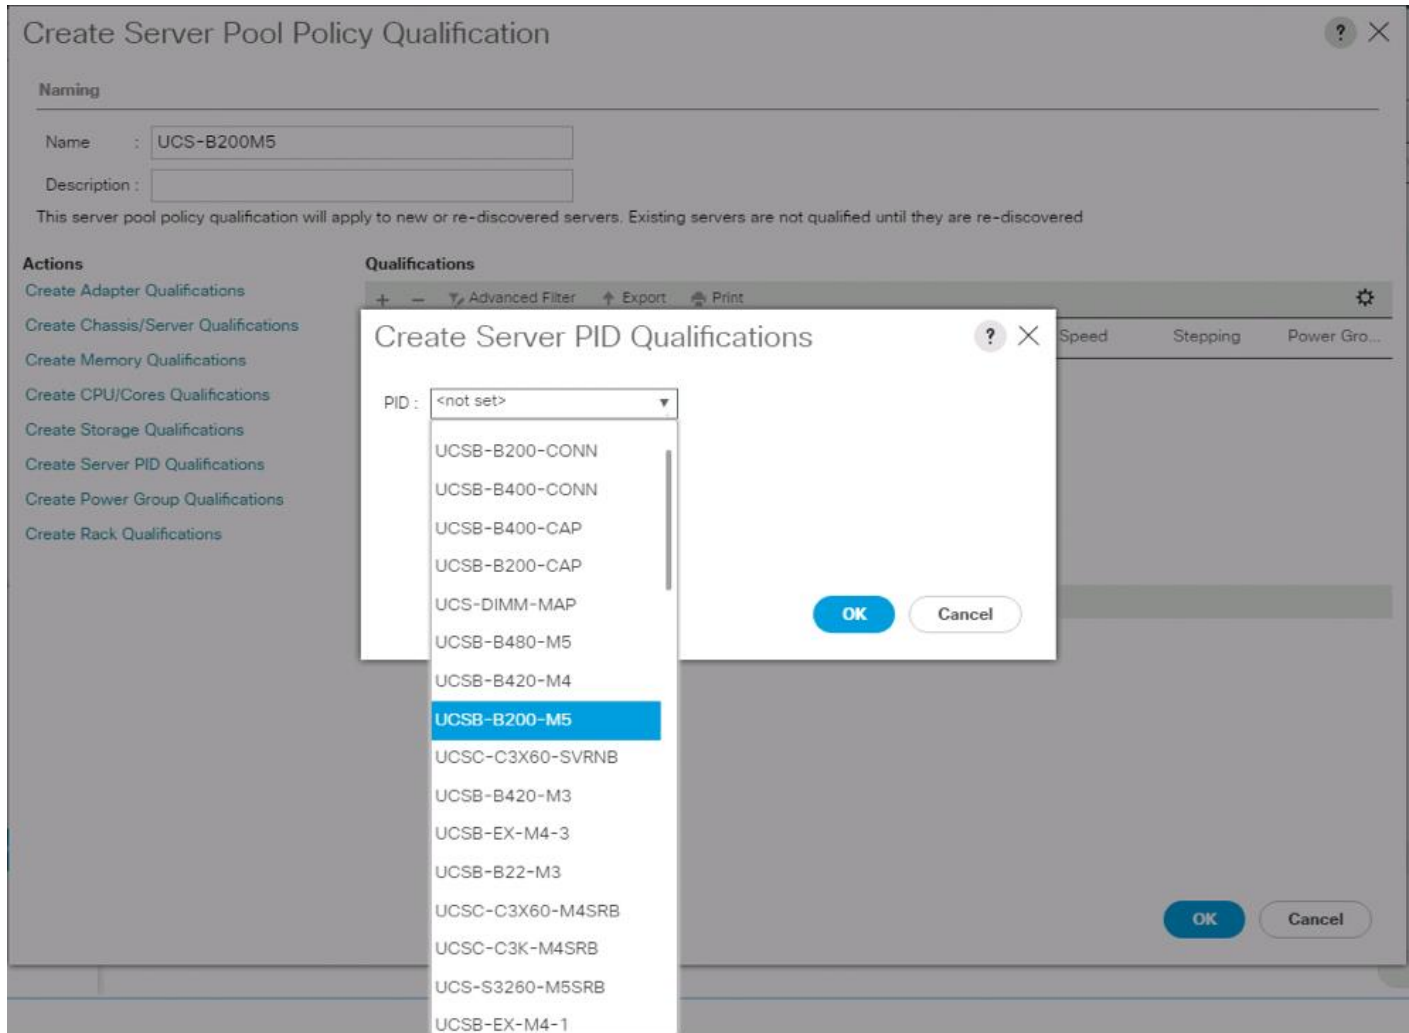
Create Server Pool Policy Qualification

?

Naming

Name : UCS-B200M5

Description :

This server pool policy qualification will apply to new or re-discovered servers. Existing servers are not qualified until they are re-discovered

Actions

Create Adapter Qualifications

Create Chassis/Server Qualifications

Create Memory Qualifications

Create CPU/Cores Qualifications

Create Storage Qualifications

Create Server PID Qualifications

Create Power Group Qualifications

Create Rack Qualifications

Qualifications

+ − Advanced Filter Export Print

Speed Stepping Power Gro...

Create Server PID Qualifications

?

PID : <not set>

UCSB-B200-CONN
UCSB-B400-CONN
UCSB-B400-CAP
UCSB-B200-CAP
UCS-DIMM-MAP
UCSB-B480-M5
UCSB-B420-M4
UCSB-B200-M5
UCSC-C3X60-SVRNB
UCSB-B420-M3
UCSB-EX-M4-3
UCSB-B22-M3
UCSC-C3X60-M4SRB
UCSC-C3K-M4SRB
UCS-S3260-M5SRB
UCSB-EX-M4-1

OK Cancel

OK Cancel